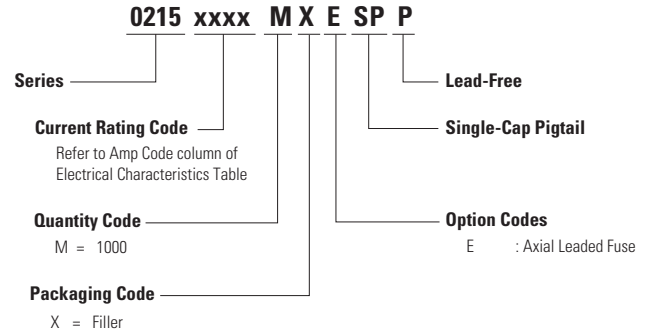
0215 xxxx M X E SP P

Series

Lead-Free

Current Rating Code
Refer to Amp Code column of Electrical Characteristics Table

Single-Cap Pigtail

Quantity Code
M = 1000

Option Codes
E : Axial Leaded Fuse

Packaging Code
X = Filler